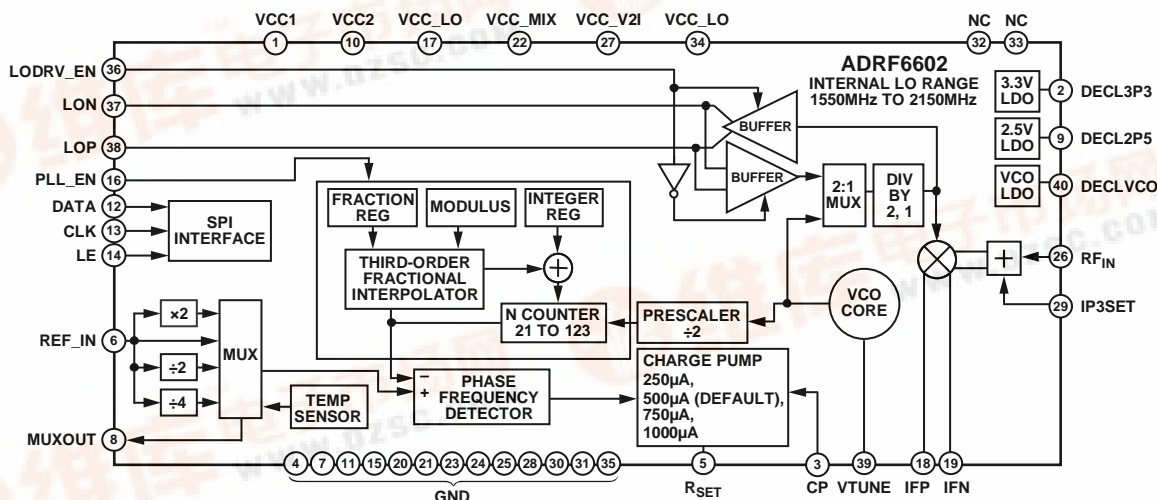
VCC1 1
VCC2 10
VCC_LO 17
VCC_MIX 22
VCC_V2I 27
VCC_LO 34
NC 32
NC 33

ADRF6602
INTERNAL LO RANGE 1550MHz TO 2150MHz

LODRV_EN 36
LON 37
LOP 38
PLL_EN 16
DATA 12
CLK 13
LE 14
REF_IN 6
MUXOUT 8

3.3V LDO 2 DECL3P3
2.5V LDO 9 DECL2P5
VCO LDO 40 DECLVCO
26 RF$_{IN}$
29 IP3SET

BUFFER
BUFFER
2:1 MUX
DIV BY 2, 1
FRACTION REG
MODULUS
INTEGER REG
SPI INTERFACE
THIRD-ORDER FRACTIONAL INTERPOLATOR
N COUNTER 21 TO 123
PRESCALER ÷2
VCO CORE
×2
÷2
÷4
MUX
TEMP SENSOR
– + PHASE FREQUENCY DETECTOR
CHARGE PUMP 250µA, 500µA (DEFAULT), 750µA, 1000µA

4 7 11 15 20 21 23 24 25 28 30 31 35
GND
5 R$_{SET}$
3 CP
39 VTUNE
18 IFP
19 IFN